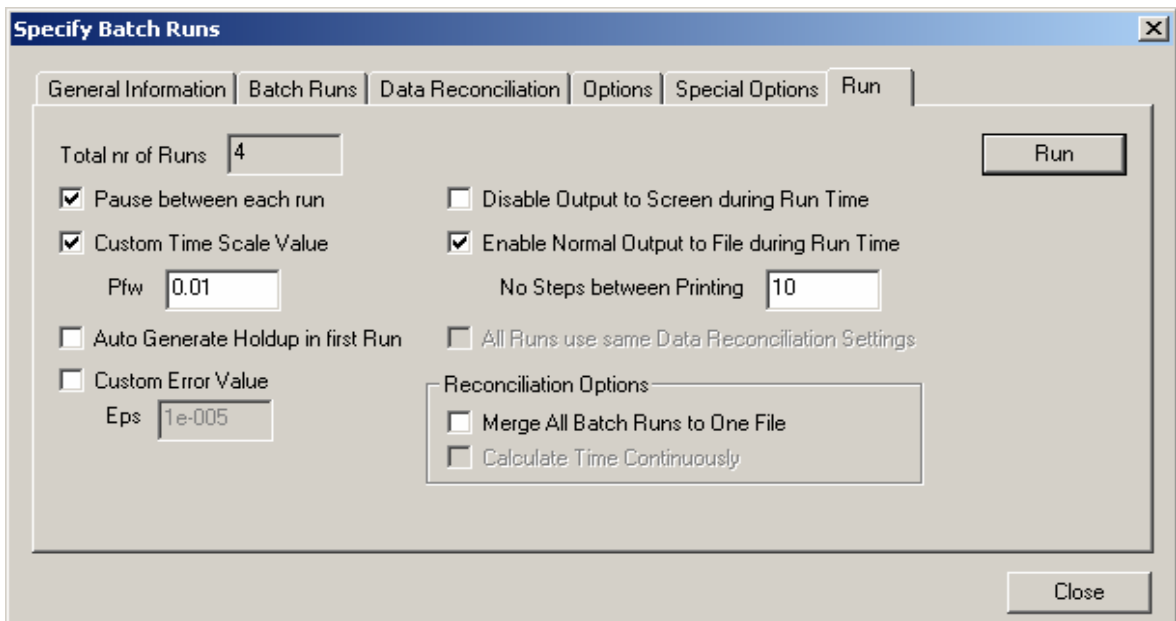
Specify Batch Runs

General Information | Batch Runs | Data Reconciliation | Options | Special Options | Run

Total nr of Runs 4

Run

Pause between each run

Custom Time Scale Value

Pfw 0.01

Auto Generate Holdup in first Run

Custom Error Value

Eps 1e-005

Disable Output to Screen during Run Time

Enable Normal Output to File during Run Time

No Steps between Printing 10

All Runs use same Data Reconciliation Settings

Reconciliation Options

Merge All Batch Runs to One File

Calculate Time Continuously

Close